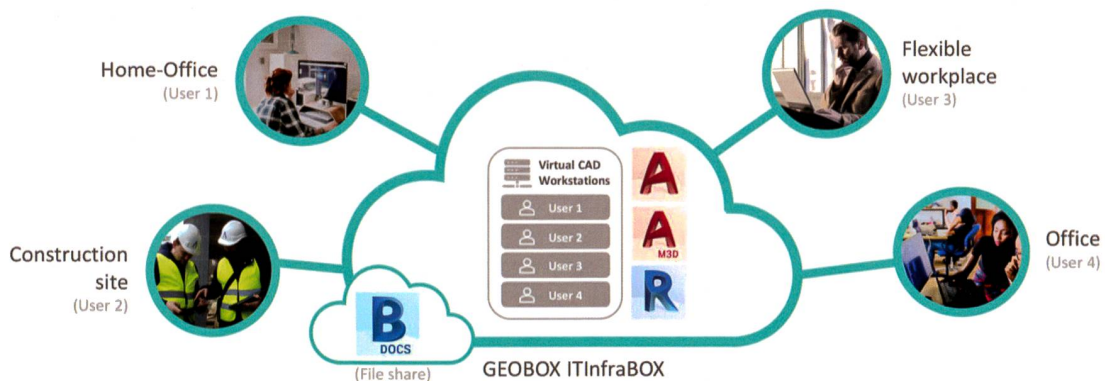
Home-Office
(User 1)

Flexible workplace
(User 3)

Virtual CAD Workstations

User 1
User 2
User 3
User 4

A
A
M3D
R

Construction site
(User 2)

Office
(User 4)

B
DOCS
(File share)

GEOBOX ITInfraBOX